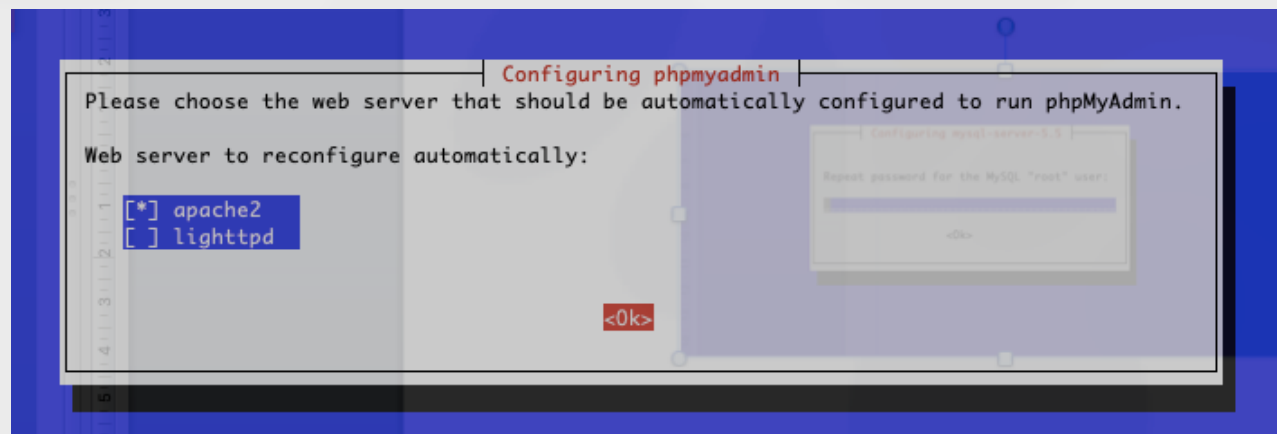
Configuring phpmyadmin

Please choose the web server that should be automatically configured to run phpMyAdmin.

Web server to reconfigure automatically:

[*] apache2
[ ] lighttpd

<Ok>

Configuring mysql-server-5.5

Repeat password for the MySQL "root" user:

<Ok>